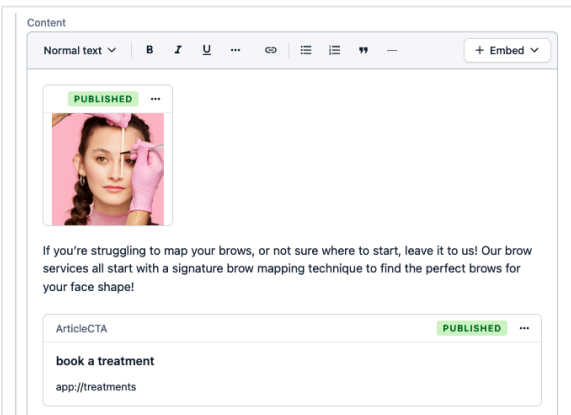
Content

Normal text B I U ··· + Embed

PUBLISHED ···

If you're struggling to map your brows, or not sure where to start, leave it to us! Our brow services all start with a signature brow mapping technique to find the perfect brows for your face shape!

ArticleCTA PUBLISHED ···

book a treatment

app://treatments